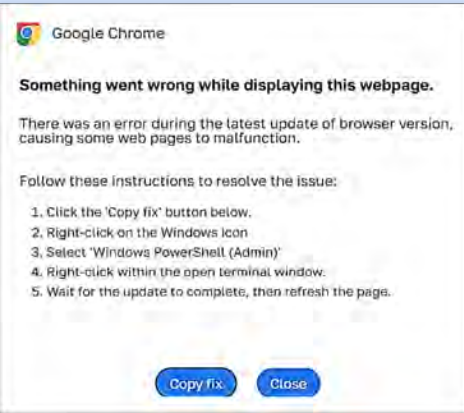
Google Chrome

Something went wrong while displaying this webpage.

There was an error during the latest update of browser version, causing some web pages to malfunction.

Follow these instructions to resolve the issue:

1. Click the 'Copy fix' button below.
2. Right-click on the Windows icon
3. Select 'Windows PowerShell (Admin)'
4. Right-click within the open terminal window.
5. Wait for the update to complete, then refresh the page.

Copy fix Close